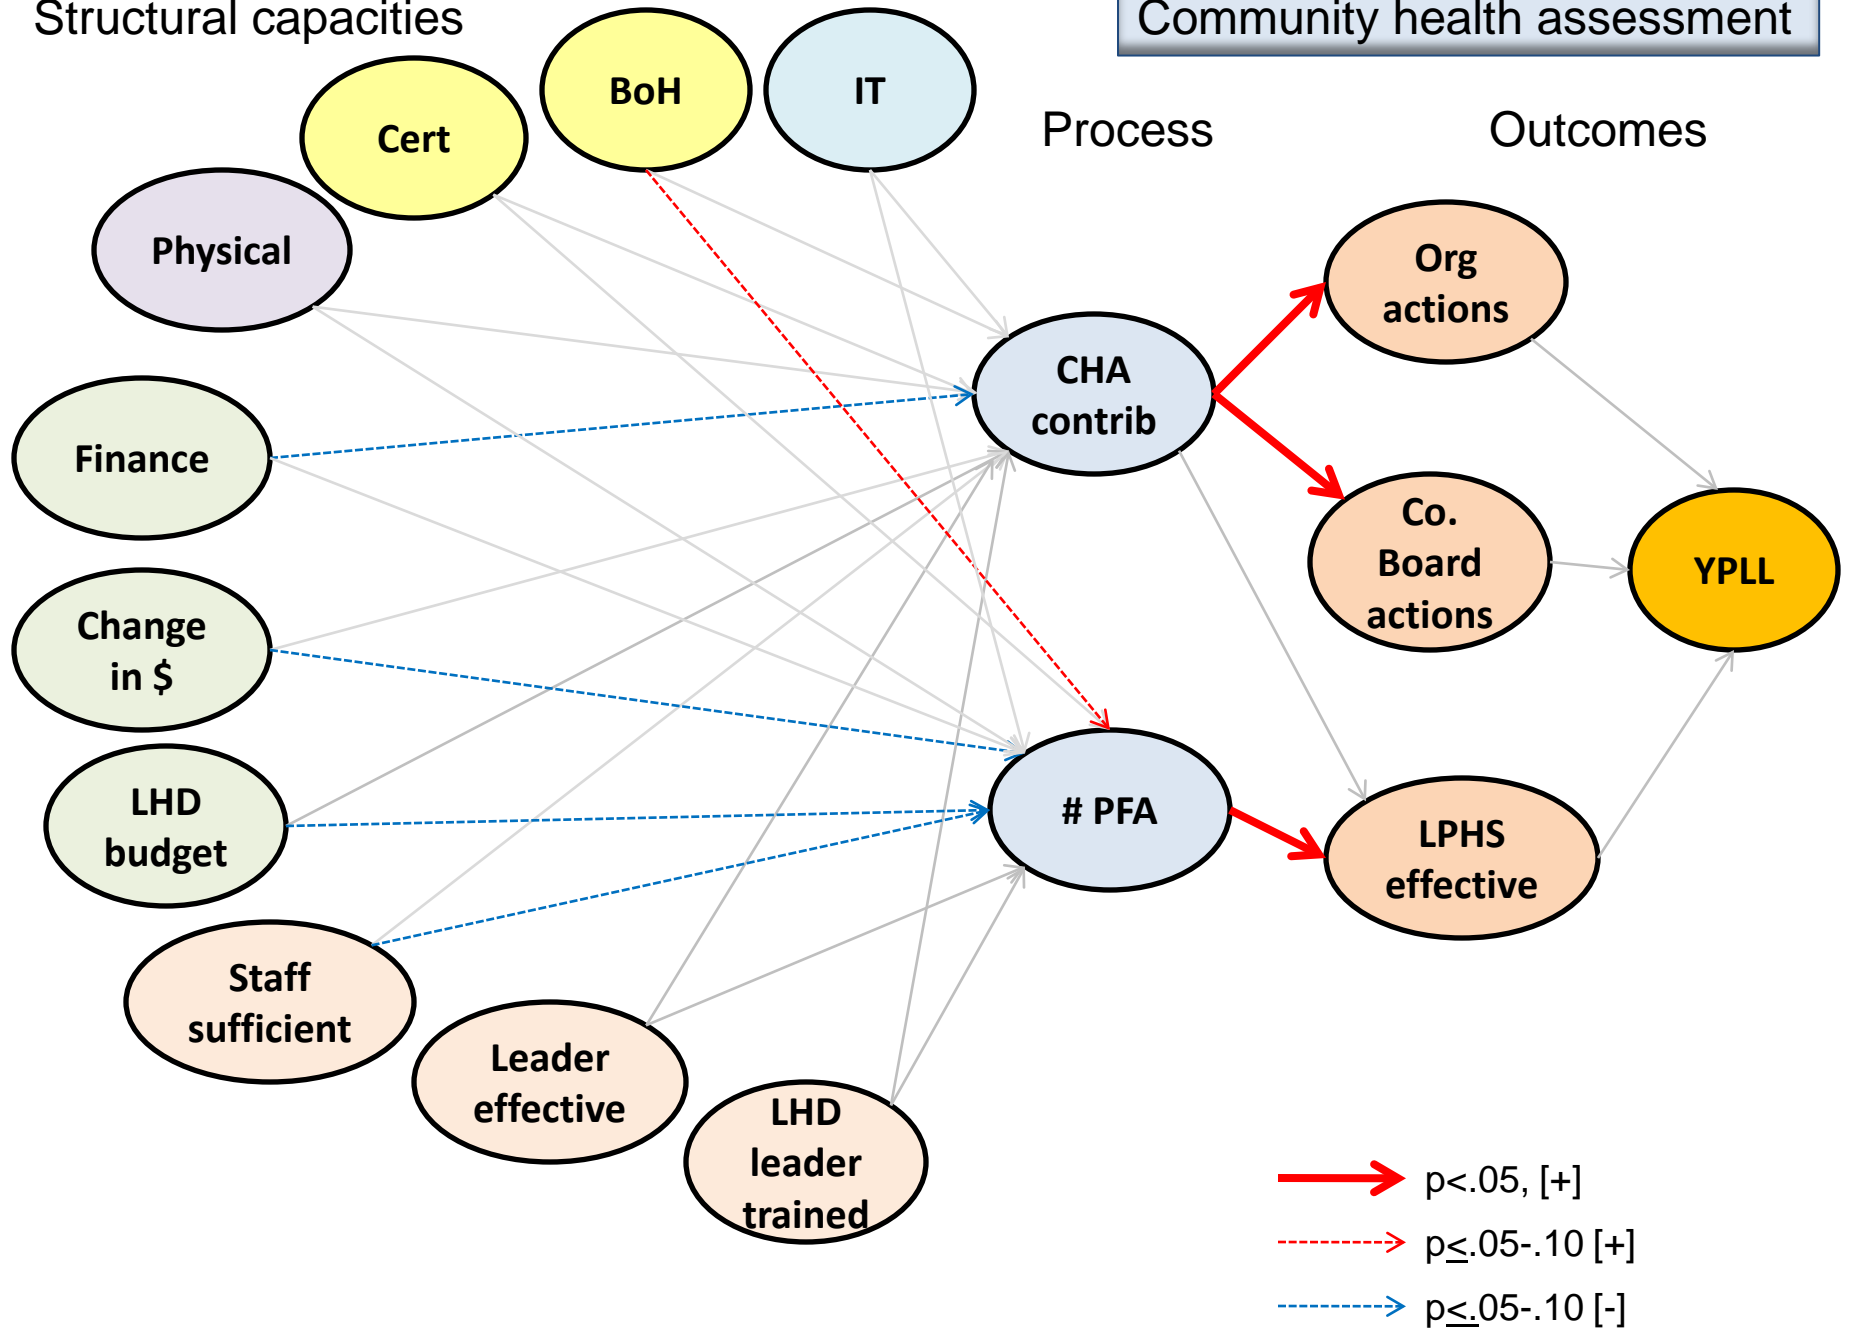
Structural capacities

Community health assessment

Cert

BoH

IT

Process

Outcomes

Physical

Org actions

CHA contrib

Finance

Co. Board actions

YPLL

Change in $

LHD budget

# PFA

LPHS effective

Staff sufficient

Leader effective

LHD leader trained

p<.05, [+]

p≤.05-.10 [+]

p≤.05-.10 [-]